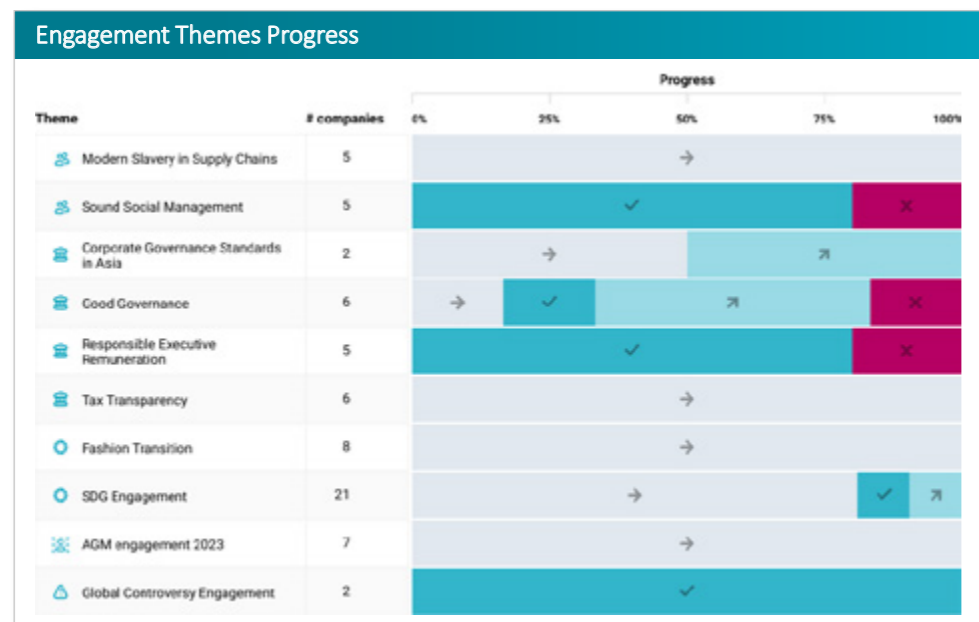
Engagement Themes Progress

| Theme | # companies | Progress 0% 25% 50% 75% 100% |
|---|---|---|
| Modern Slavery in Supply Chains | 5 | → |
| Sound Social Management | 5 | ✓ ✗ |
| Corporate Governance Standards in Asia | 2 | → ↗ |
| Good Governance | 6 | → ✓ ↗ ✗ |
| Responsible Executive Remuneration | 5 | ✓ ✗ |
| Tax Transparency | 6 | → |
| Fashion Transition | 8 | → |
| SDG Engagement | 21 | → ✓ ↗ |
| AGM engagement 2023 | 7 | → |
| Global Controversy Engagement | 2 | ✓ |